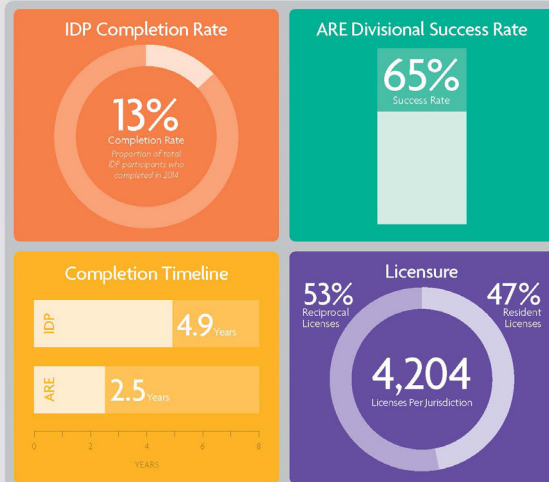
IDP Completion Rate

13%
Completion Rate
Proportion of total IDP participants who completed in 2014

ARE Divisional Success Rate

65%
Success Rate

Completion Timeline

IDP 4.9 Years

ARE 2.5 Years

0 2 4 6 8
YEARS

Licensure

53%
Reciprocal Licenses

47%
Resident Licenses

4,204
Licenses Per Jurisdiction